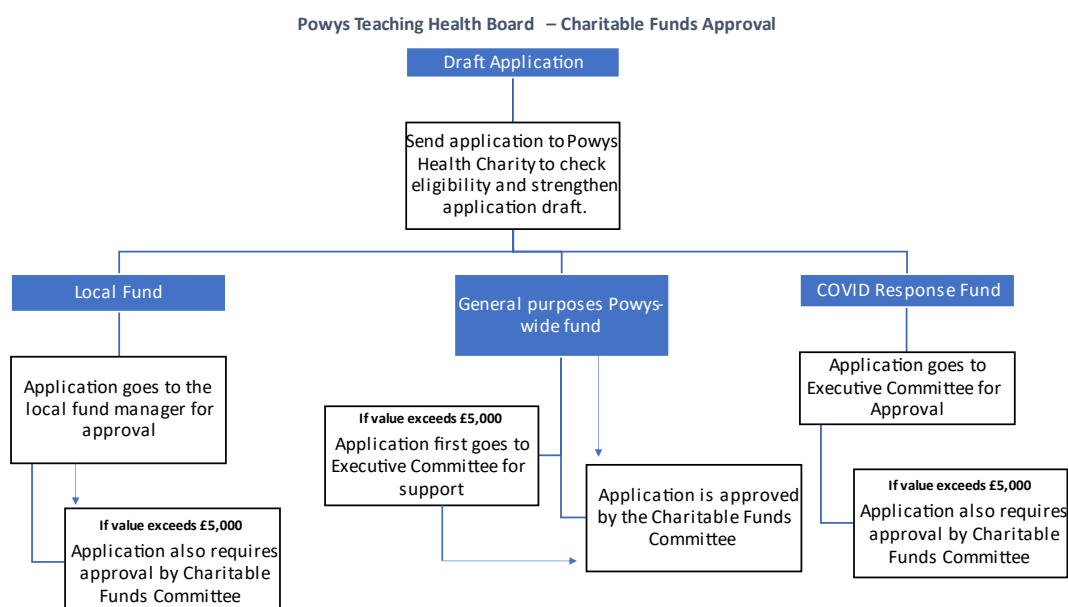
Powys Teaching Health Board – Charitable Funds Approval

Draft Application

Send application to Powys Health Charity to check eligibility and strengthen application draft.

Local Fund

General purposes Powys-wide fund

COVID Response Fund

Application goes to the local fund manager for approval

If value exceeds £5,000
Application also requires approval by Charitable Funds Committee

If value exceeds £5,000
Application first goes to Executive Committee for support

Application is approved by the Charitable Funds Committee

Application goes to Executive Committee for Approval

If value exceeds £5,000
Application also requires approval by Charitable Funds Committee